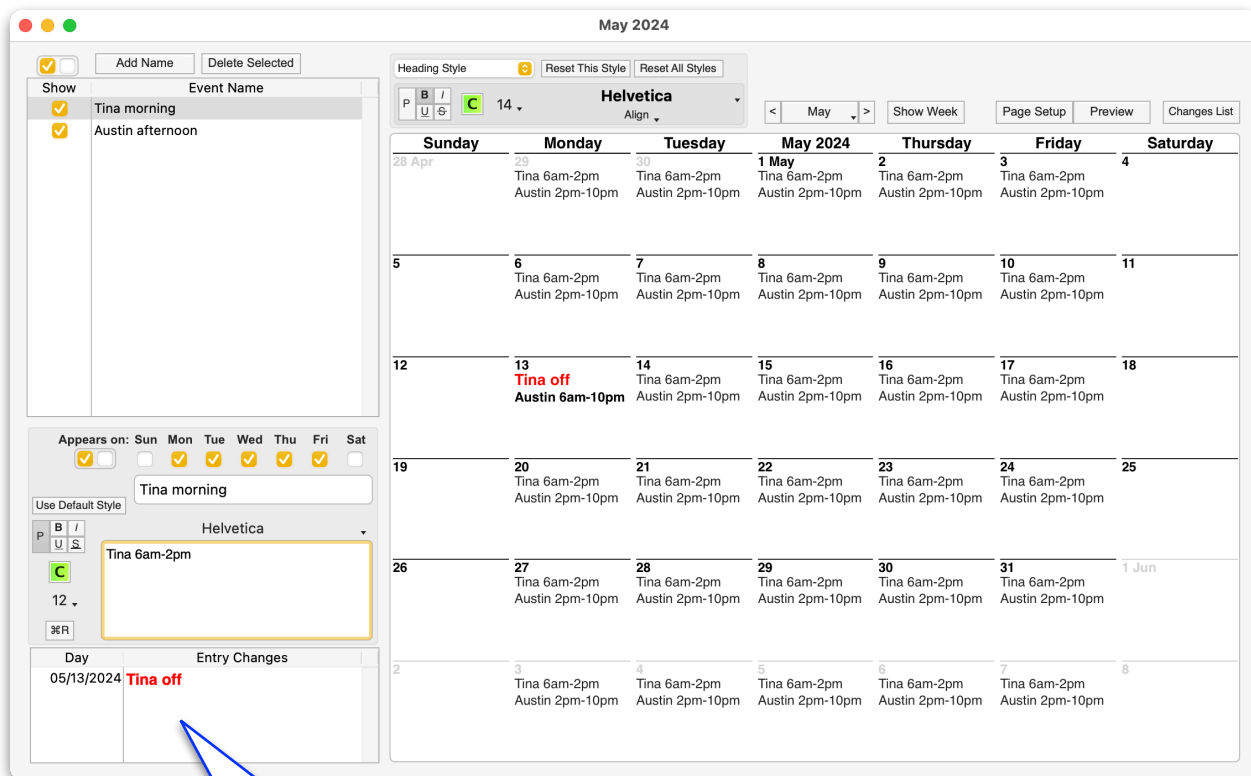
May 2024

Add Name
Delete Selected

| Show | Event Name |
|---|---|
| | Tina morning |
| | Austin afternoon |

Appears on: Sun Mon Tue Wed Thu Fri Sat

Tina morning

Use Default Style

P B I U S

Helvetica

C

12

⌘R

Tina 6am-2pm

| Day | Entry Changes |
|---|---|
| 05/13/2024 | Tina off |

Heading Style
Reset This Style
Reset All Styles

P B I U S C 14

Helvetica

Align

< May > Show Week Page Setup Preview Changes List

| Sunday | Monday | Tuesday | May 2024 | Thursday | Friday | Saturday |
|---|---|---|---|---|---|---|
| 28 Apr | 29 Tina 6am-2pm Austin 2pm-10pm | 30 Tina 6am-2pm Austin 2pm-10pm | 1 May Tina 6am-2pm Austin 2pm-10pm | 2 Tina 6am-2pm Austin 2pm-10pm | 3 Tina 6am-2pm Austin 2pm-10pm | 4 |
| 5 | 6 Tina 6am-2pm Austin 2pm-10pm | 7 Tina 6am-2pm Austin 2pm-10pm | 8 Tina 6am-2pm Austin 2pm-10pm | 9 Tina 6am-2pm Austin 2pm-10pm | 10 Tina 6am-2pm Austin 2pm-10pm | 11 |
| 12 | 13 Tina off Austin 6am-10pm | 14 Tina 6am-2pm Austin 2pm-10pm | 15 Tina 6am-2pm Austin 2pm-10pm | 16 Tina 6am-2pm Austin 2pm-10pm | 17 Tina 6am-2pm Austin 2pm-10pm | 18 |
| 19 | 20 Tina 6am-2pm Austin 2pm-10pm | 21 Tina 6am-2pm Austin 2pm-10pm | 22 Tina 6am-2pm Austin 2pm-10pm | 23 Tina 6am-2pm Austin 2pm-10pm | 24 Tina 6am-2pm Austin 2pm-10pm | 25 |
| 26 | 27 Tina 6am-2pm Austin 2pm-10pm | 28 Tina 6am-2pm Austin 2pm-10pm | 29 Tina 6am-2pm Austin 2pm-10pm | 30 Tina 6am-2pm Austin 2pm-10pm | 31 Tina 6am-2pm Austin 2pm-10pm | 1 Jun |
| 2 | 3 Tina 6am-2pm Austin 2pm-10pm | 4 Tina 6am-2pm Austin 2pm-10pm | 5 Tina 6am-2pm Austin 2pm-10pm | 6 Tina 6am-2pm Austin 2pm-10pm | 7 Tina 6am-2pm Austin 2pm-10pm | 8 |